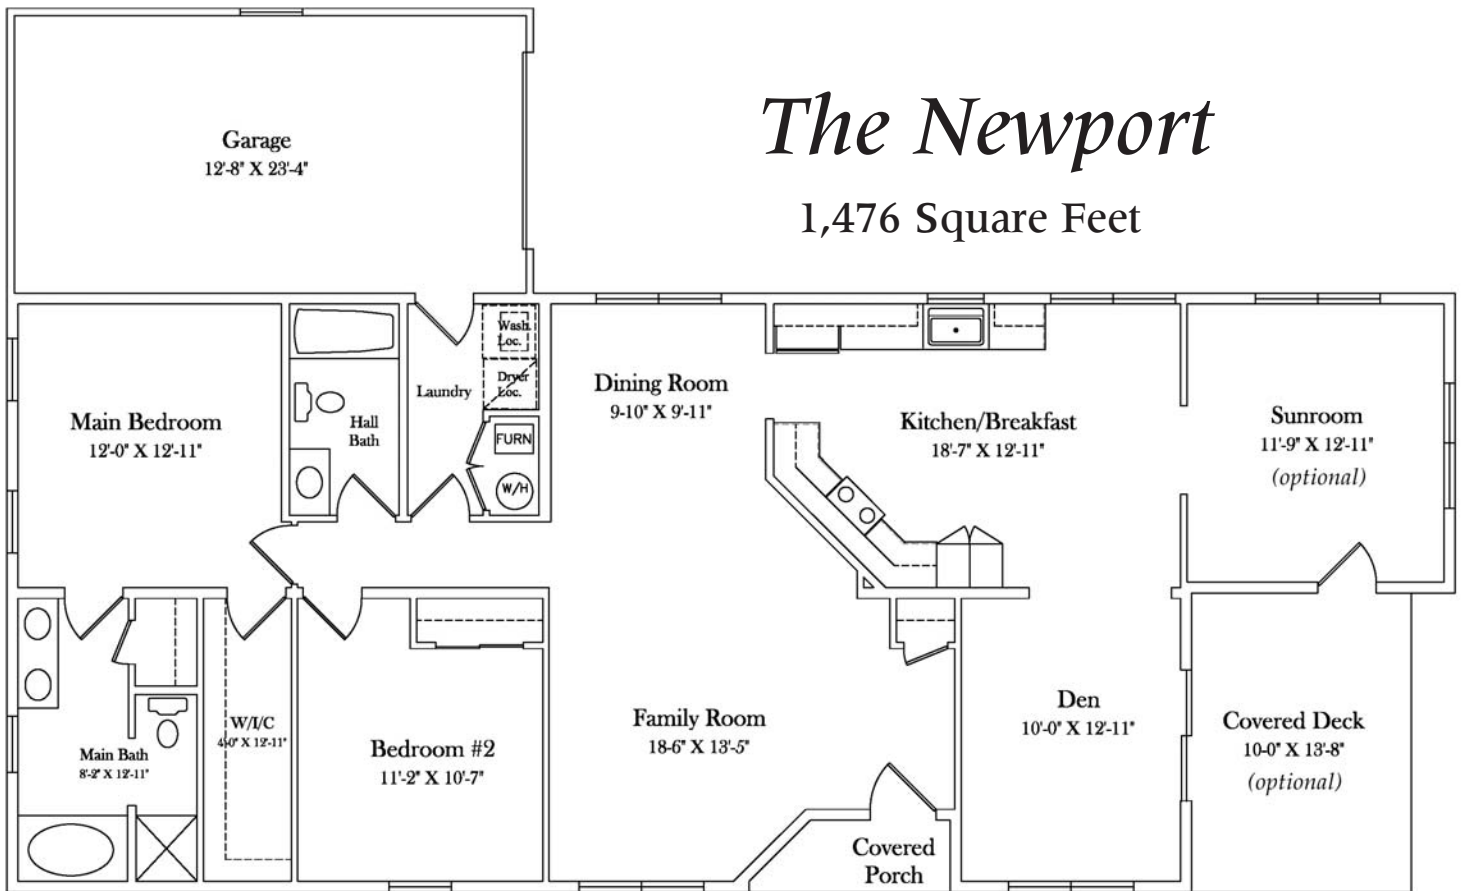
The Newport

1,476 Square Feet

Garage
12'-8" X 23'-4"

Main Bedroom
12'-0" X 12'-11"

Hall Bath

Laundry

Wash. Loc.

Dryer Loc.

FURN

W/H

Dining Room
9-10" X 9'-11"

Kitchen/Breakfast
18'-7" X 12'-11"

Sunroom
11'-9" X 12'-11"
(optional)

Main Bath
8'-2" X 12'-11"

W/I/C
4'-0" X 12'-11"

Bedroom #2
11'-2" X 10'-7"

Family Room
18'-6" X 13'-5"

Den
10'-0" X 12'-11"

Covered Deck
10'-0" X 13'-8"
(optional)

Covered Porch